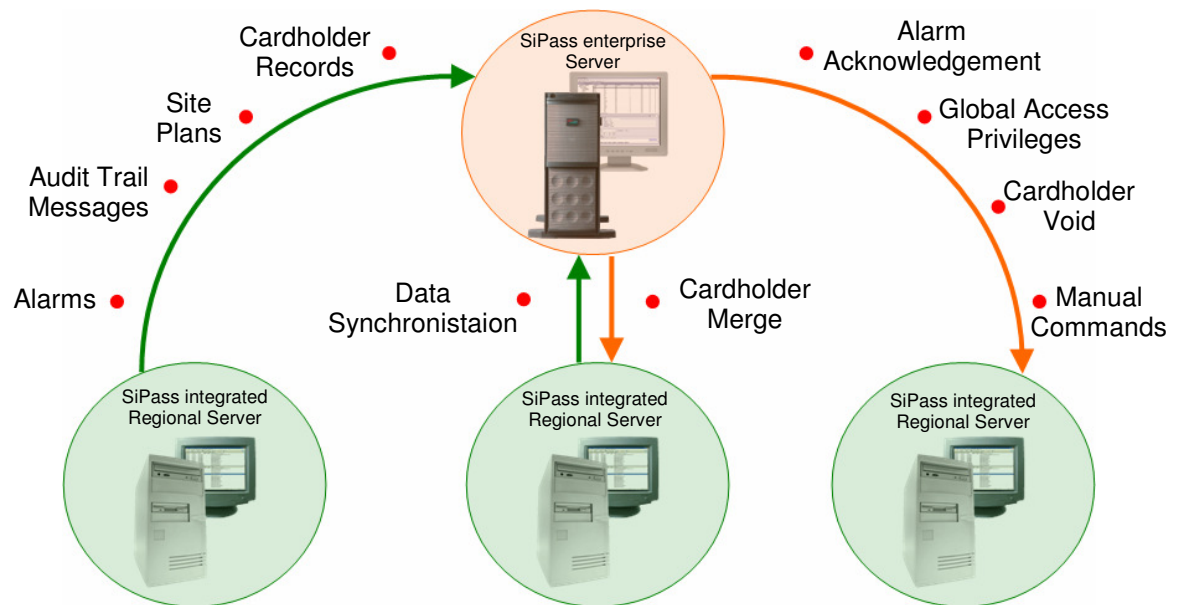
Cardholder Records

Site Plans

Audit Trail Messages

Alarms

SiPass enterprise Server

Alarm Acknowledgement

Global Access Privileges

Cardholder Void

Manual Commands

Data Synchronistaion

Cardholder Merge

SiPass integrated Regional Server

SiPass integrated Regional Server

SiPass integrated Regional Server